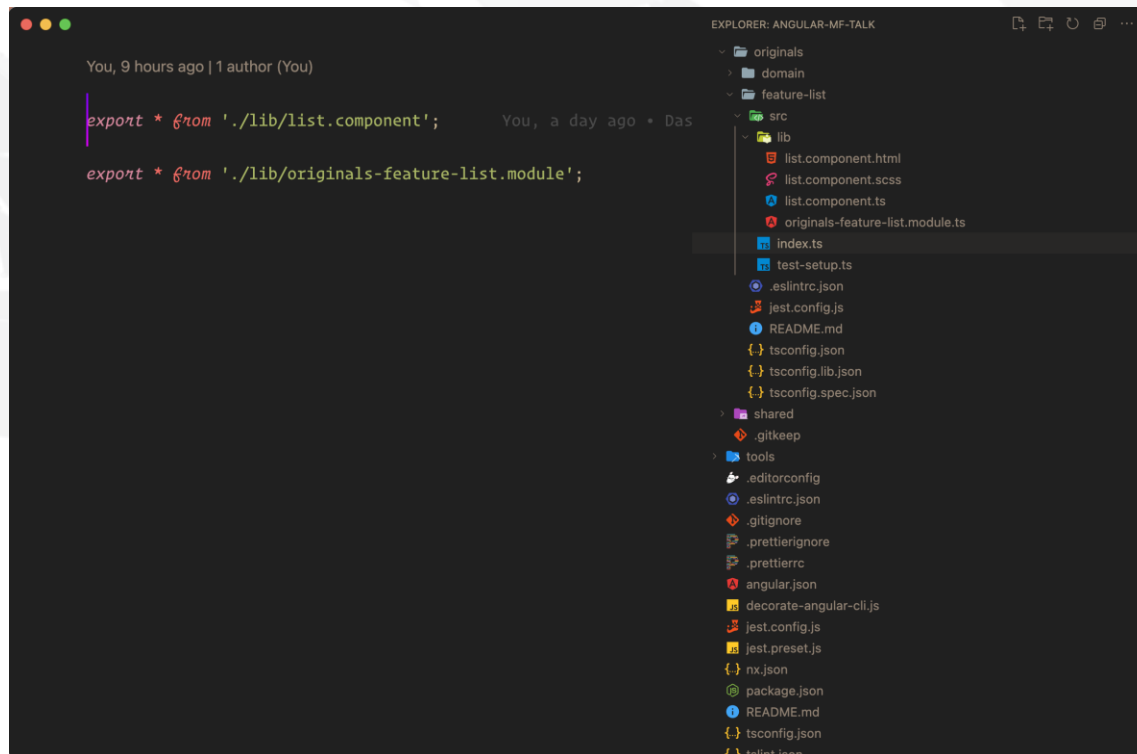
You, 9 hours ago | 1 author (You)

export * from './lib/list.component'; You, a day ago • Das

export * from './lib/originals-feature-list.module';

EXPLORER: ANGULAR-MF-TALK

originals
domain
feature-list
src
lib
list.component.html
list.component.scss
list.component.ts
originals-feature-list.module.ts
index.ts
test-setup.ts
.eslintrc.json
jest.config.js
README.md
tsconfig.json
tsconfig.lib.json
tsconfig.spec.json
shared
.gitkeep
tools
.editorconfig
.eslintrc.json
.gitignore
.prettierignore
.prettierrc
angular.json
decorate-angular-cli.js
jest.config.js
jest.preset.js
nx.json
package.json
README.md
tsconfig.json
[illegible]